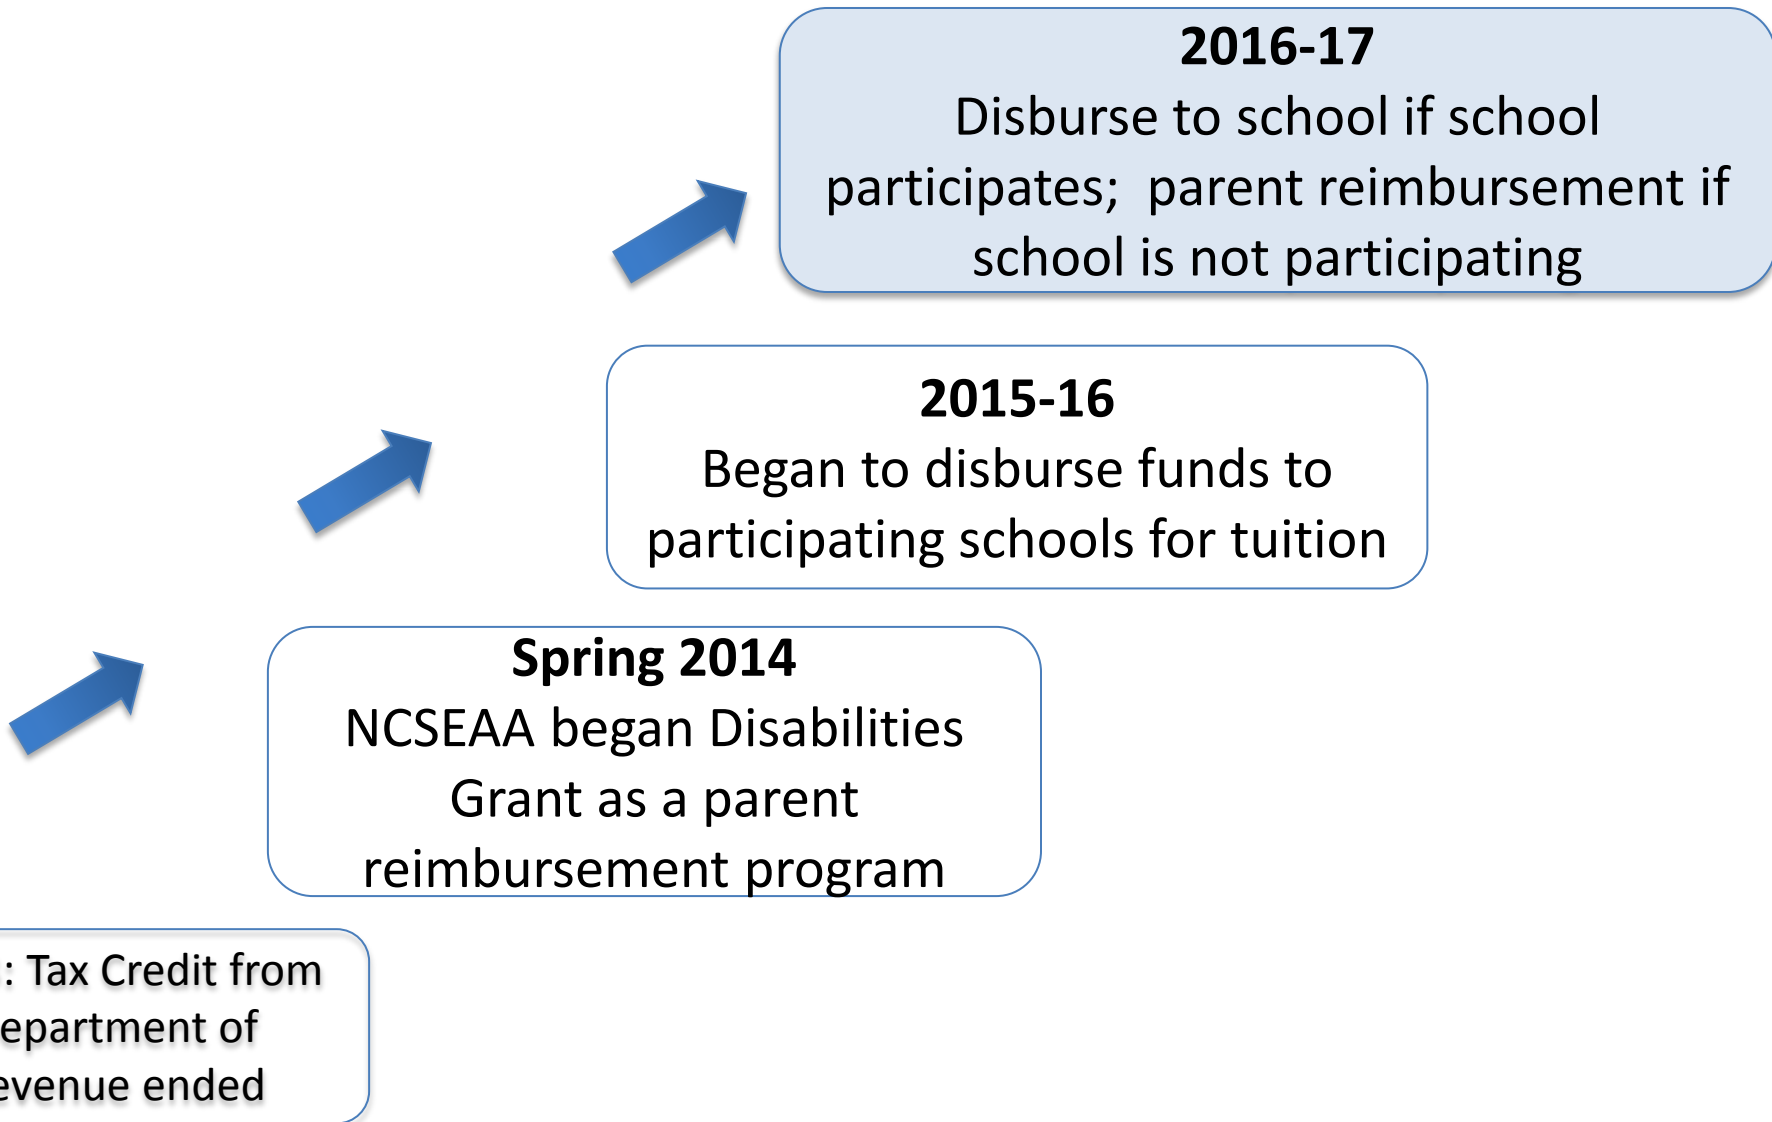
2016-17
Disburse to school if school participates; parent reimbursement if school is not participating

2015-16
Began to disburse funds to participating schools for tuition

Spring 2014
NCSEAA began Disabilities Grant as a parent reimbursement program

: Tax Credit from epartment of evenue ended